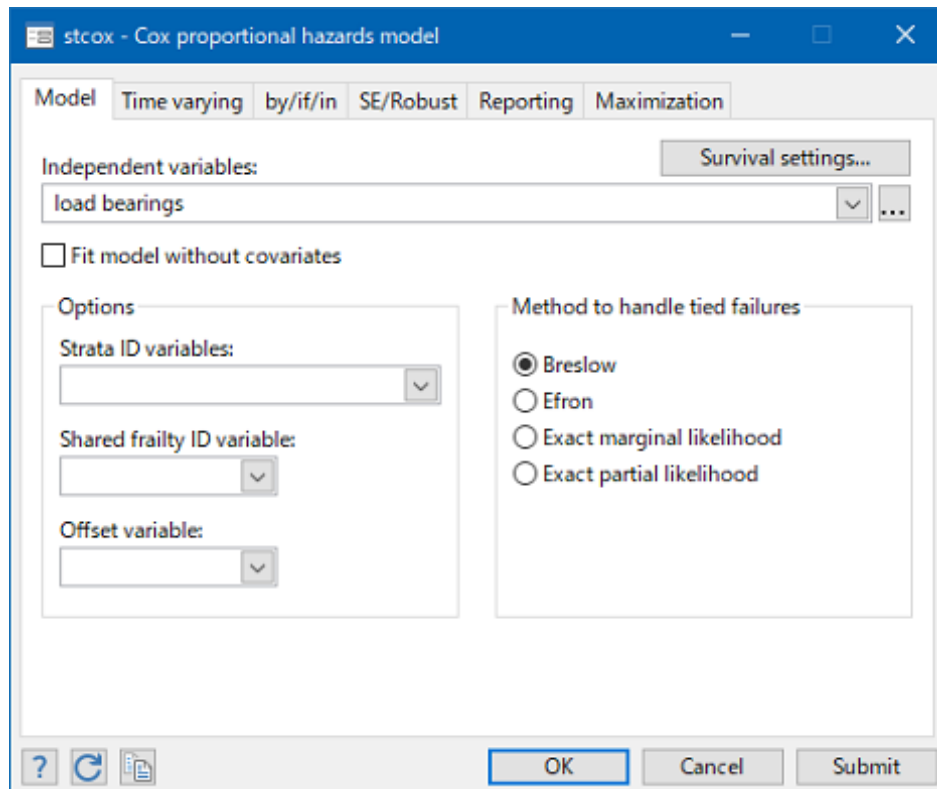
stcox - Cox proportional hazards model

Model | Time varying | by/if/in | SE/Robust | Reporting | Maximization

Independent variables:
Survival settings...
load bearings
...

Fit model without covariates

Options
Strata ID variables:
Shared frailty ID variable:
Offset variable:

Method to handle tied failures
Breslow
Efron
Exact marginal likelihood
Exact partial likelihood

?
OK
Cancel
Submit